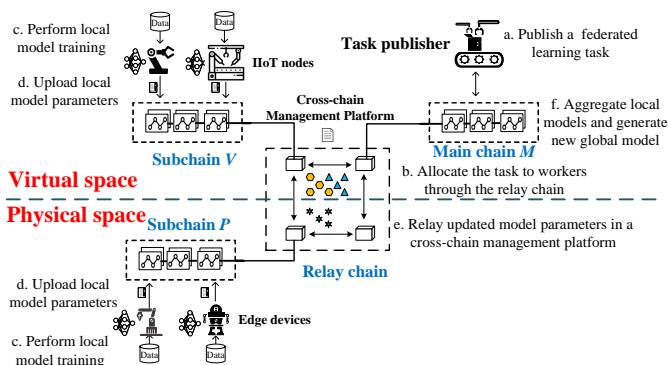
c. Perform local model training

Data

Data

IIoT nodes

d. Upload local model parameters

Task publisher

a. Publish a federated learning task

Cross-chain Management Platform

f. Aggregate local models and generate new global model

Subchain $V$

Main chain $M$

Virtual space

b. Allocate the task to workers through the relay chain

Physical space

Subchain $P$

e. Relay updated model parameters in a cross-chain management platform

Relay chain

d. Upload local model parameters

Edge devices

c. Perform local model training

Data

Data